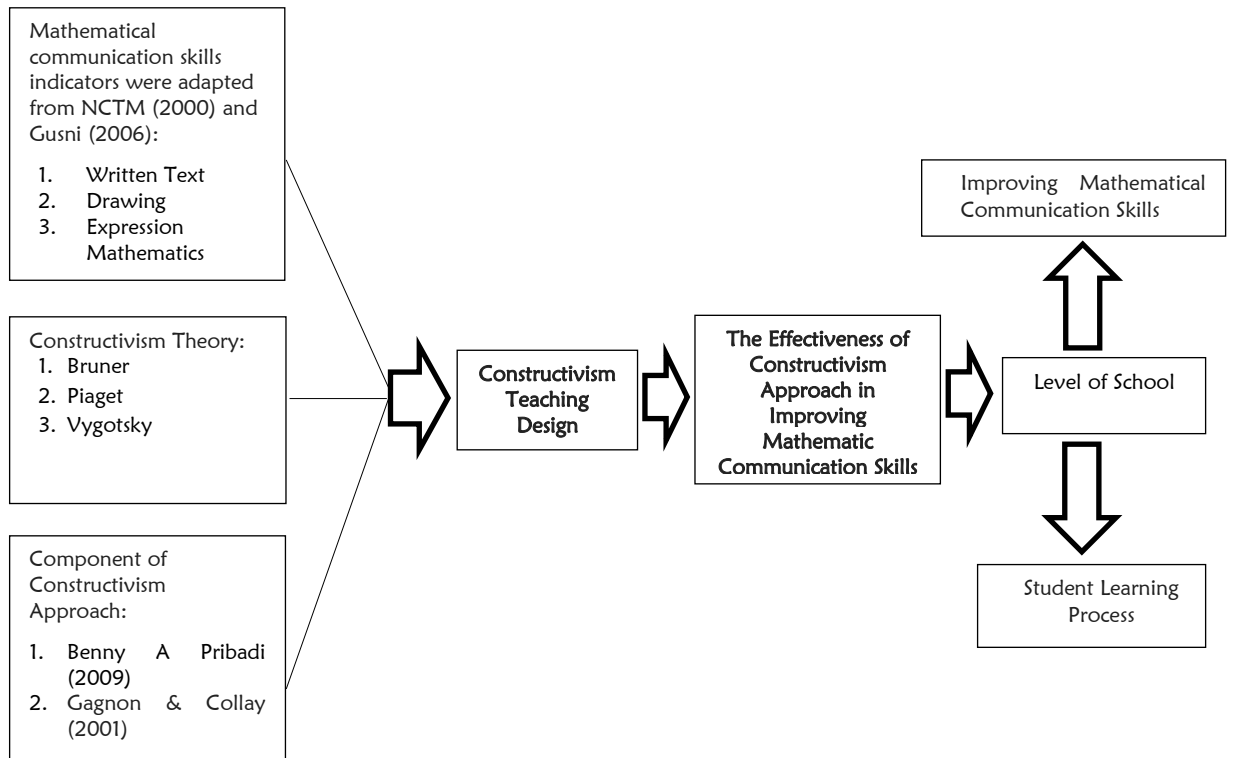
Mathematical communication skills indicators were adapted from NCTM (2000) and Gusni (2006):

1. Written Text
2. Drawing
3. Expression Mathematics

Constructivism Theory:
1. Bruner
2. Piaget
3. Vygotsky

Component of Constructivism Approach:

1. Benny A Pribadi (2009)
2. Gagnon & Collay (2001)

Constructivism Teaching Design

The Effectiveness of Constructivism Approach in Improving Mathematic Communication Skills

Improving Mathematical Communication Skills

Level of School

Student Learning Process